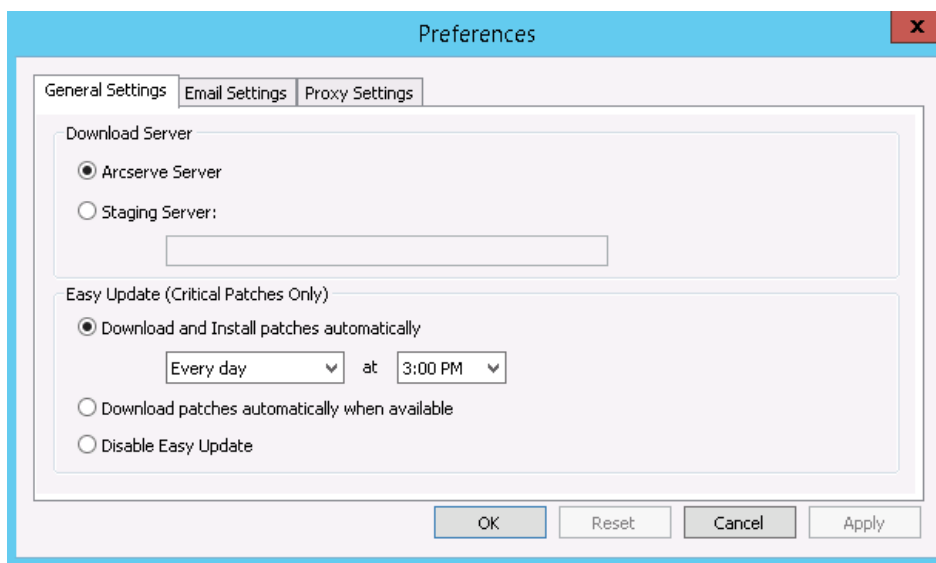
Preferences

x

General Settings | Email Settings | Proxy Settings

Download Server

Arcserve Server

Staging Server:

Easy Update (Critical Patches Only)

Download and Install patches automatically

Every day at 3:00 PM

Download patches automatically when available

Disable Easy Update

OK | Reset | Cancel | Apply